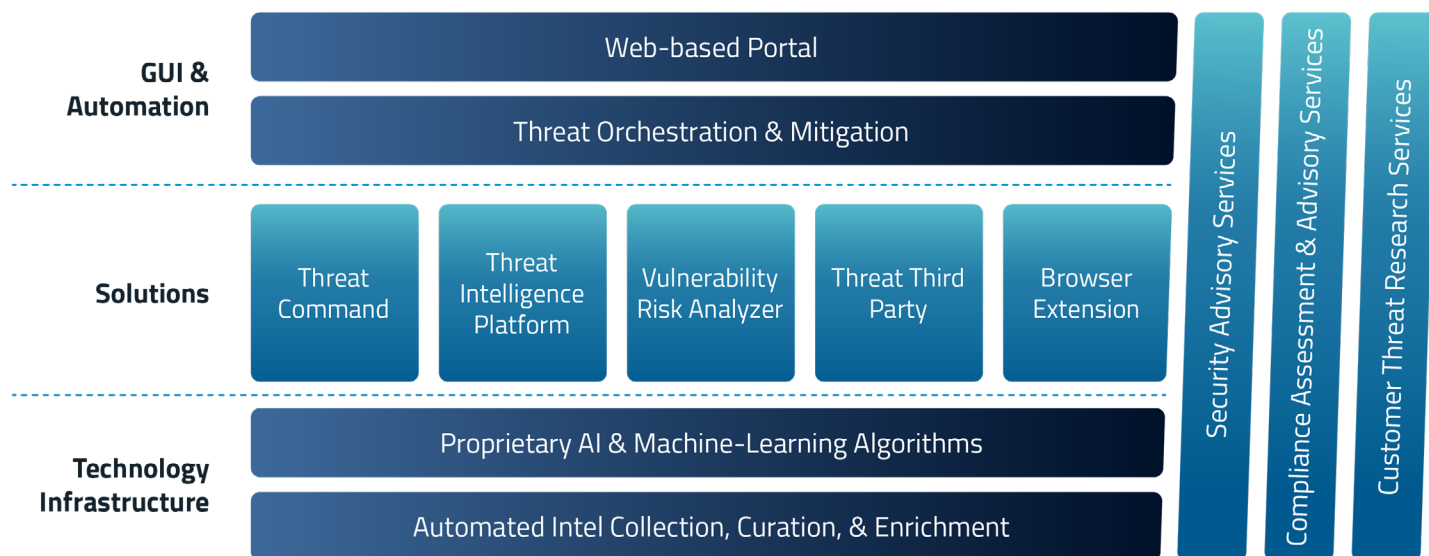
GUI & Automation

Web-based Portal

Threat Orchestration & Mitigation

Solutions

Threat Command

Threat Intelligence Platform

Vulnerability Risk Analyzer

Threat Third Party

Browser Extension

Technology Infrastructure

Proprietary AI & Machine-Learning Algorithms

Automated Intel Collection, Curation, & Enrichment

Security Advisory Services

Compliance Assessment & Advisory Services

Customer Threat Research Services